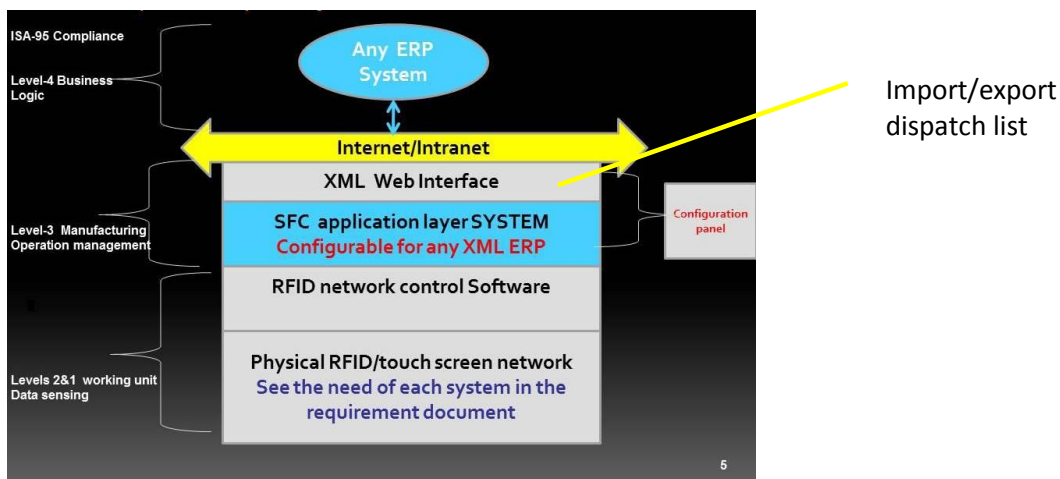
ISA-95 Compliance

Level-4 Business Logic

Any ERP System

Import/export dispatch list

Internet/Intranet

XML Web Interface

SFC application layer SYSTEM
Configurable for any XML ERP

Configuration panel

Level-3 Manufacturing Operation management

RFID network control Software

Physical RFID/touch screen network
See the need of each system in the requirement document

Levels 2&1 working unit Data sensing

5